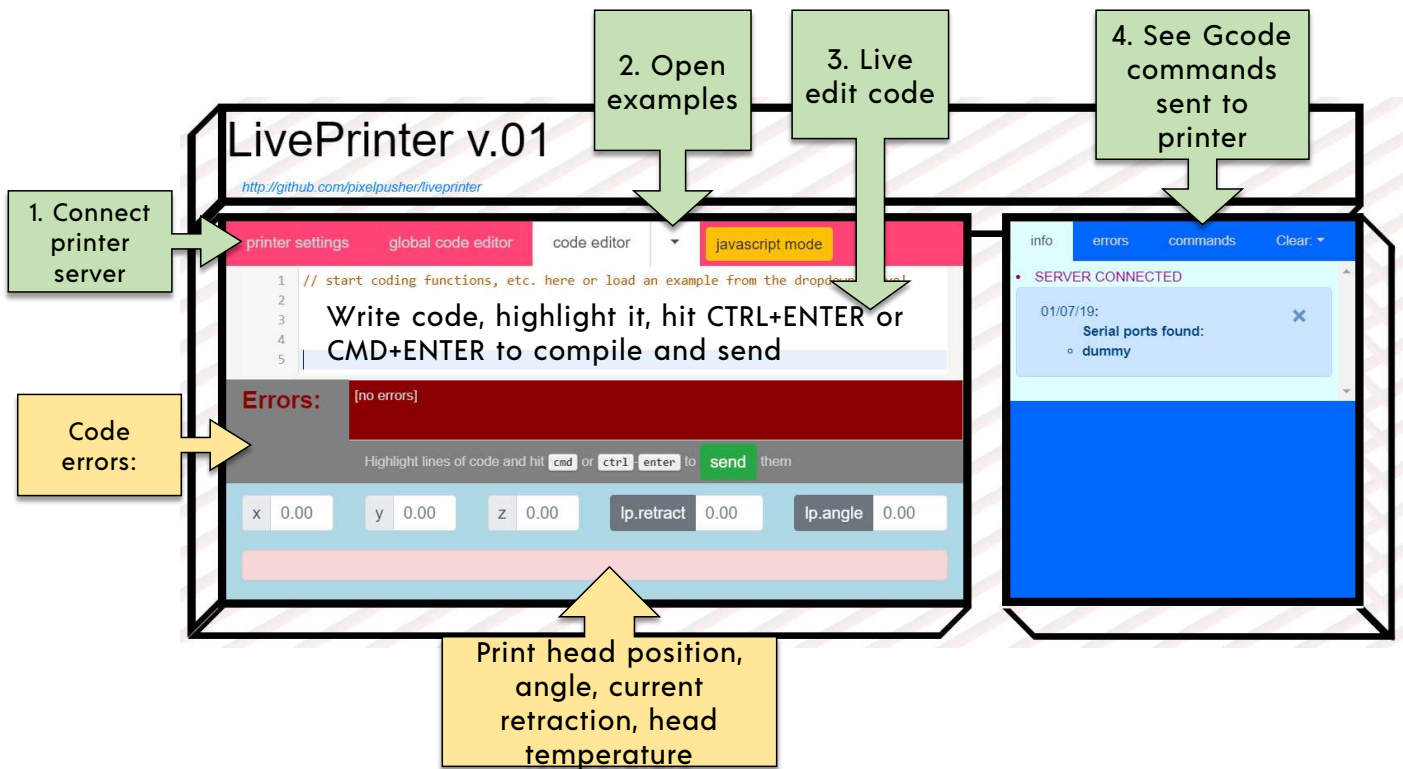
2. Open examples

3. Live edit code

4. See Gcode commands sent to printer

LivePrinter v.01

http://github.com/pixelpusher/liveprinter

1. Connect printer server

printer settings global code editor code editor javascript mode

1 // start coding functions, etc. here or load an example from the dropd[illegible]
2
3
4
5

Write code, highlight it, hit CTRL+ENTER or CMD+ENTER to compile and send

Errors: [no errors]

Code errors:

Highlight lines of code and hit cmd or ctrl - enter to send them

x 0.00 y 0.00 z 0.00 lp.retract 0.00 lp.angle 0.00

Print head position, angle, current retraction, head temperature

info errors commands Clear:

• SERVER CONNECTED

01/07/19:
Serial ports found:
◦ dummy